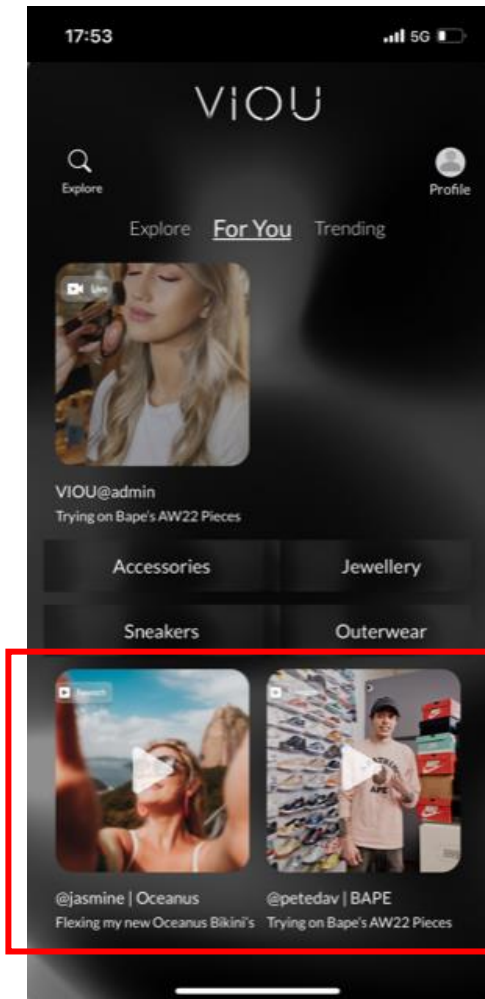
17:53

5G

VIOU

Explore

Profile

Explore For You Trending

Live

VIOU@admin
Trying on Bape's AW22 Pieces

Accessories

Jewellery

Sneakers

Outerwear

Rewatch

@jasmine | Oceanus
Flexing my new Oceanus Bikini's

@petedav | BAPE
Trying on Bape's AW22 Pieces